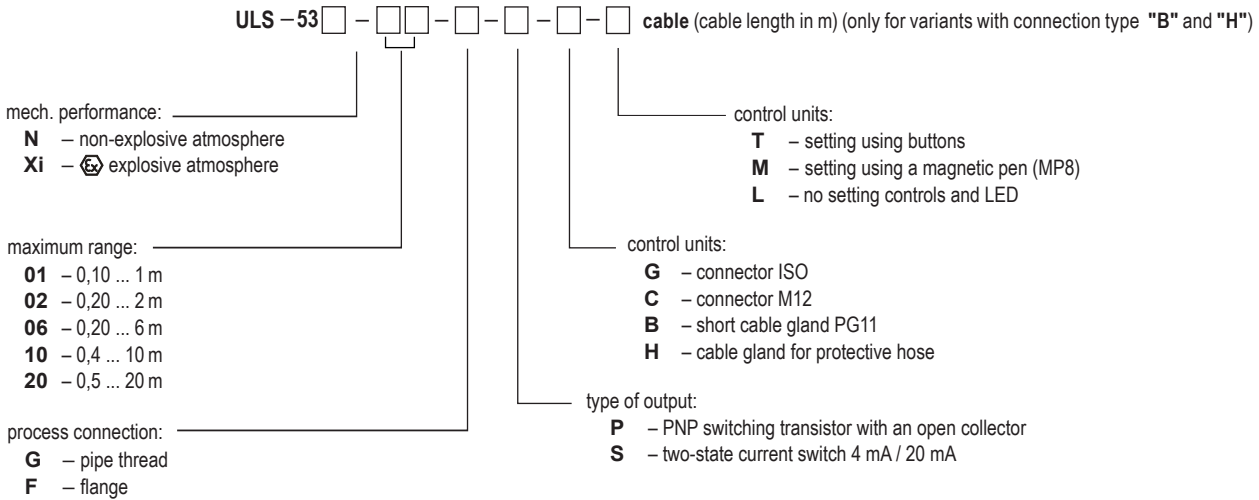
ULS – 53☐ – ☐☐ – ☐ – ☐ – ☐ – ☐ cable (cable length in m) (only for variants with connection type "B" and "H")

mech. performance:
N – non-explosive atmosphere
Xi – Ex explosive atmosphere

maximum range:
01 – 0,10 ... 1 m
02 – 0,20 ... 2 m
06 – 0,20 ... 6 m
10 – 0,4 ... 10 m
20 – 0,5 ... 20 m

process connection:
G – pipe thread
F – flange

control units:
T – setting using buttons
M – setting using a magnetic pen (MP8)
L – no setting controls and LED

control units:
G – connector ISO
C – connector M12
B – short cable gland PG11
H – cable gland for protective hose

type of output:
P – PNP switching transistor with an open collector
S – two-state current switch 4 mA / 20 mA